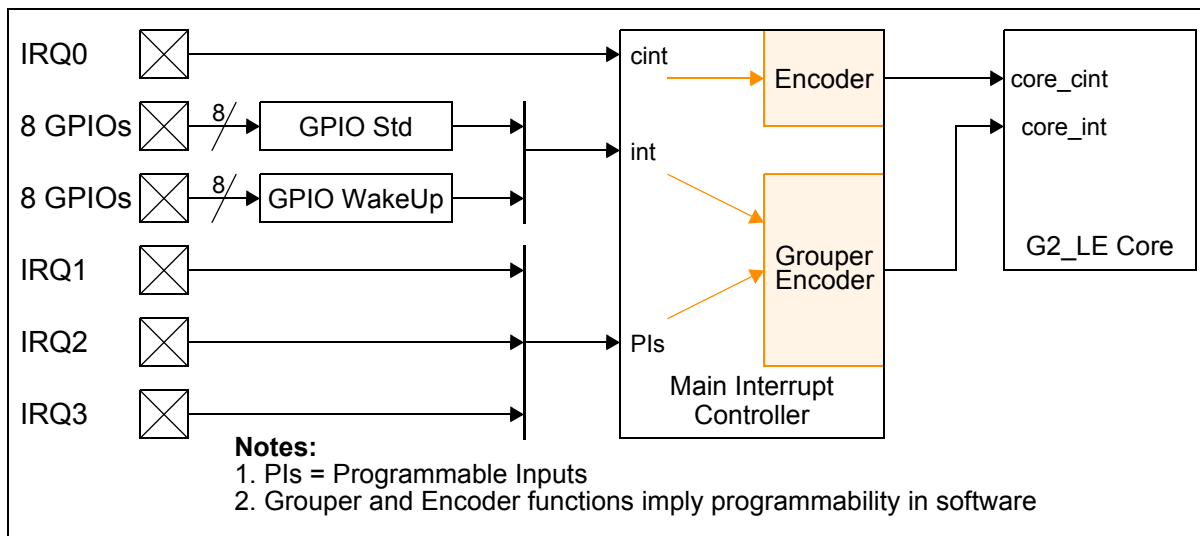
IRQ0

8 GPIOs

8

GPIO Std

8 GPIOs

8

GPIO WakeUp

IRQ1

IRQ2

IRQ3

cint

Encoder

int

Grouper Encoder

PIs

Main Interrupt Controller

core_cint

core_int

G2_LE Core

**Notes:**
1. PIs = Programmable Inputs
2. Grouper and Encoder functions imply programmability in software